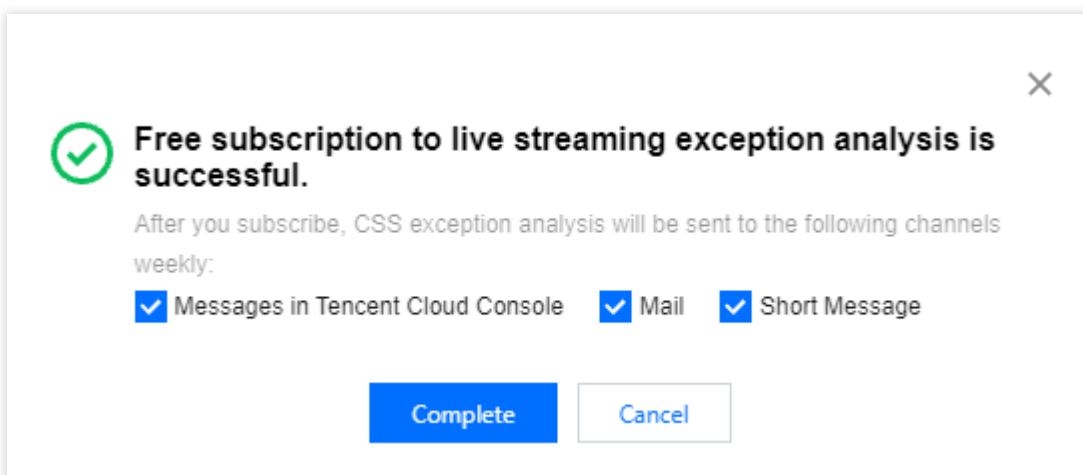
Free subscription to live streaming exception analysis is successful.

After you subscribe, CSS exception analysis will be sent to the following channels weekly:

Messages in Tencent Cloud Console Mail Short Message

Complete Cancel